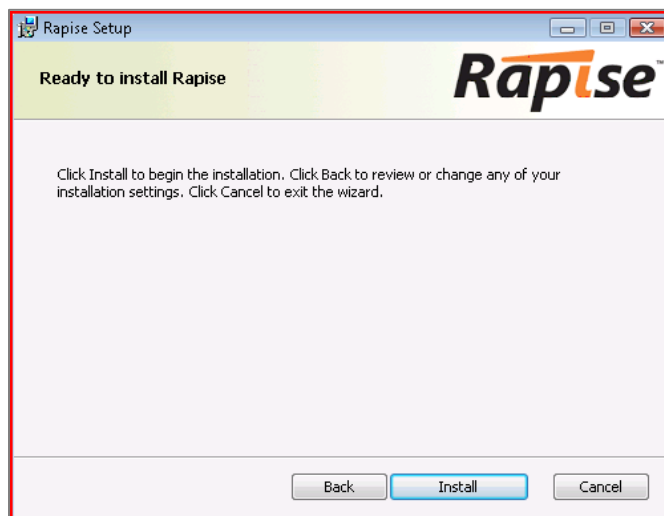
Rapise Setup

Ready to install Rapise

Rapise™

Click Install to begin the installation. Click Back to review or change any of your installation settings. Click Cancel to exit the wizard.

Back
Install
Cancel